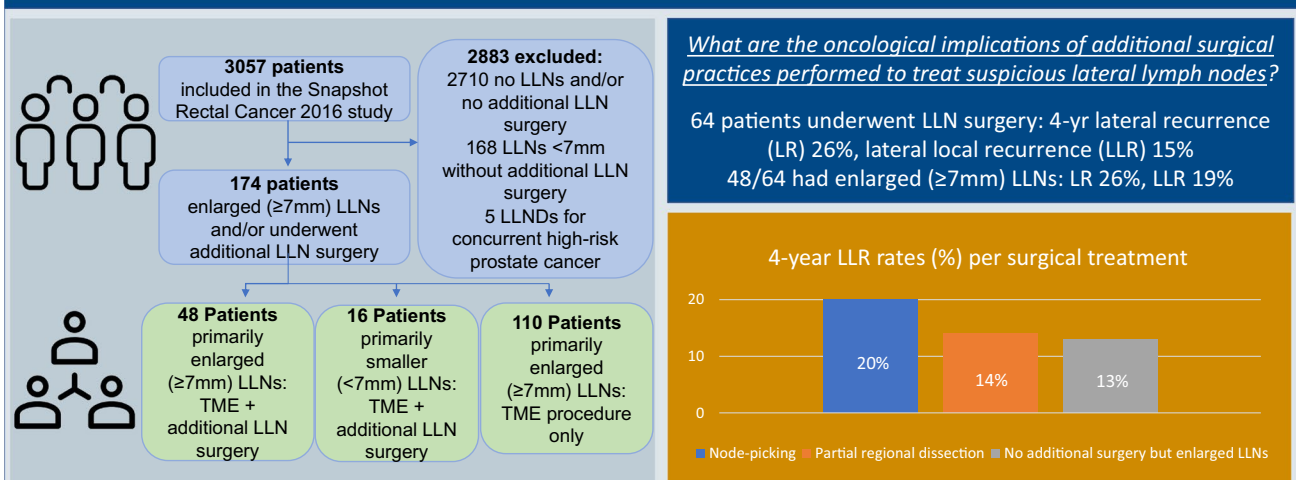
**3057 patients** included in the Snapshot Rectal Cancer 2016 study

**2883 excluded:** 2710 no LLNs and/or no additional LLN surgery 168 LLNs <7mm without additional LLN surgery 5 LLNDs for concurrent high-risk prostate cancer

**174 patients** enlarged (≥7mm) LLNs and/or underwent additional LLN surgery

**48 Patients** primarily enlarged (≥7mm) LLNs: TME + additional LLN surgery

**16 Patients** primarily smaller (<7mm) LLNs: TME + additional LLN surgery

**110 Patients** primarily enlarged (≥7mm) LLNs: TME procedure only

What are the oncological implications of additional surgical practices performed to treat suspicious lateral lymph nodes?

64 patients underwent LLN surgery: 4-yr lateral recurrence (LR) 26%, lateral local recurrence (LLR) 15%
48/64 had enlarged (≥7mm) LLNs: LR 26%, LLR 19%

4-year LLR rates (%) per surgical treatment

20
10
0

20%
14%
13%

Node-picking Partial regional dissection No additional surgery but enlarged LLNs